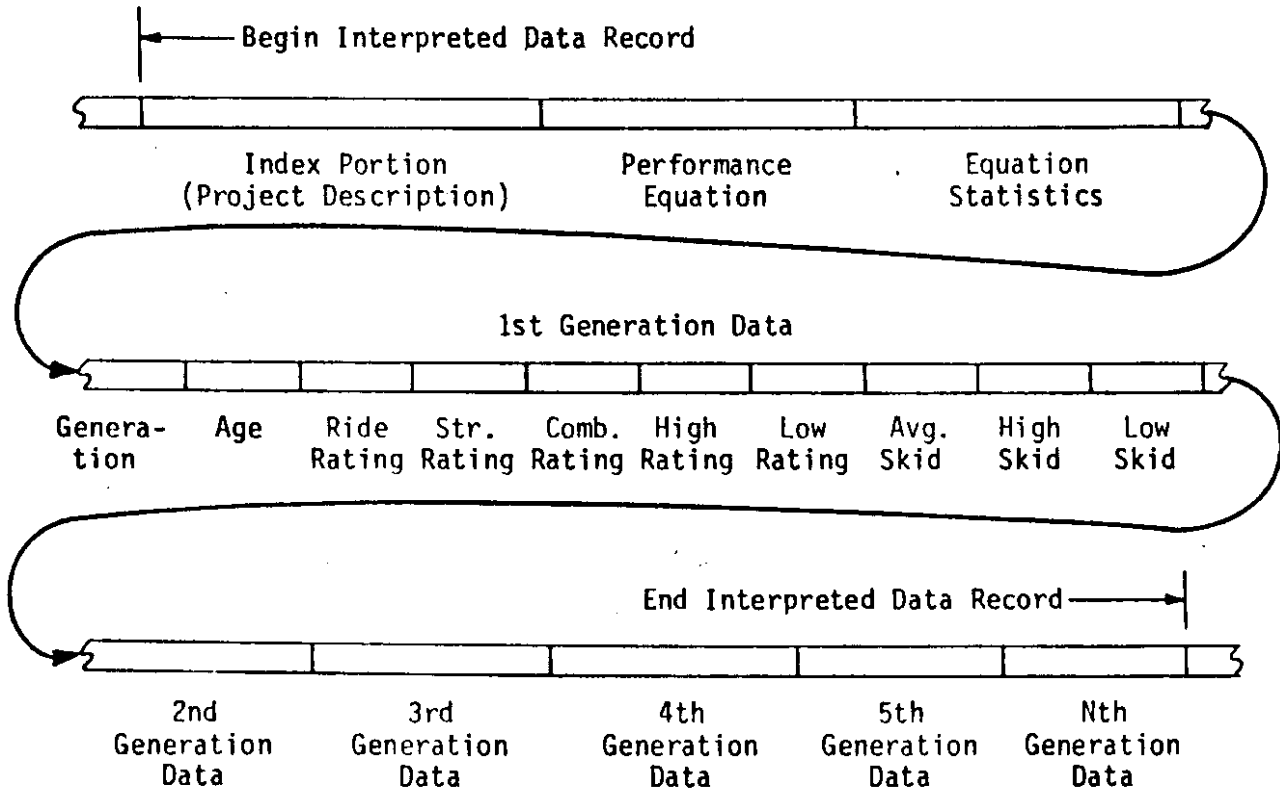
Begin Interpreted Data Record

Index Portion (Project Description)

Performance Equation

Equation Statistics

1st Generation Data

Generation

Age

Ride Rating

Str. Rating

Comb. Rating

High Rating

Low Rating

Avg. Skid

High Skid

Low Skid

End Interpreted Data Record

2nd Generation Data

3rd Generation Data

4th Generation Data

5th Generation Data

Nth Generation Data